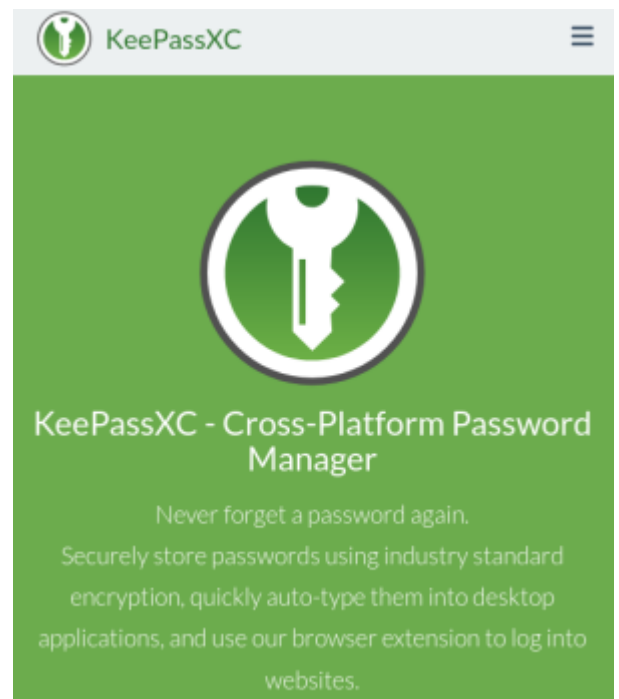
KeePassXC

KeePassXC - Cross-Platform Password Manager

Never forget a password again.
Securely store passwords using industry standard encryption, quickly auto-type them into desktop applications, and use our browser extension to log into websites.